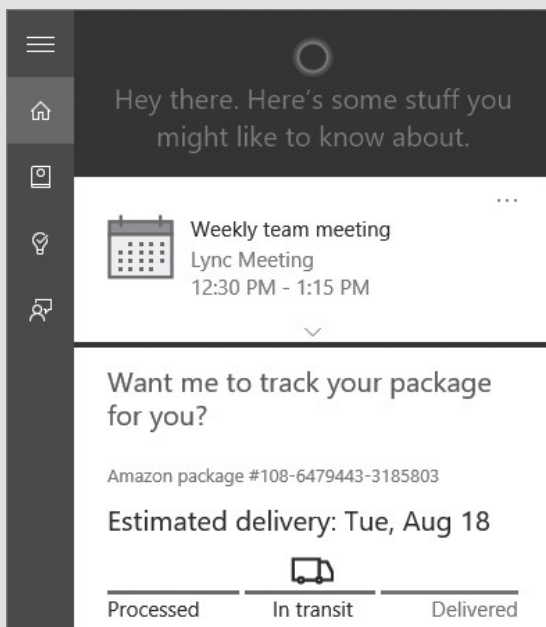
Hey there. Here's some stuff you might like to know about.

...

Weekly team meeting
Lync Meeting
12:30 PM - 1:15 PM

Want me to track your package for you?

Amazon package #108-6479443-3185803

Estimated delivery: Tue, Aug 18

Processed
In transit
Delivered